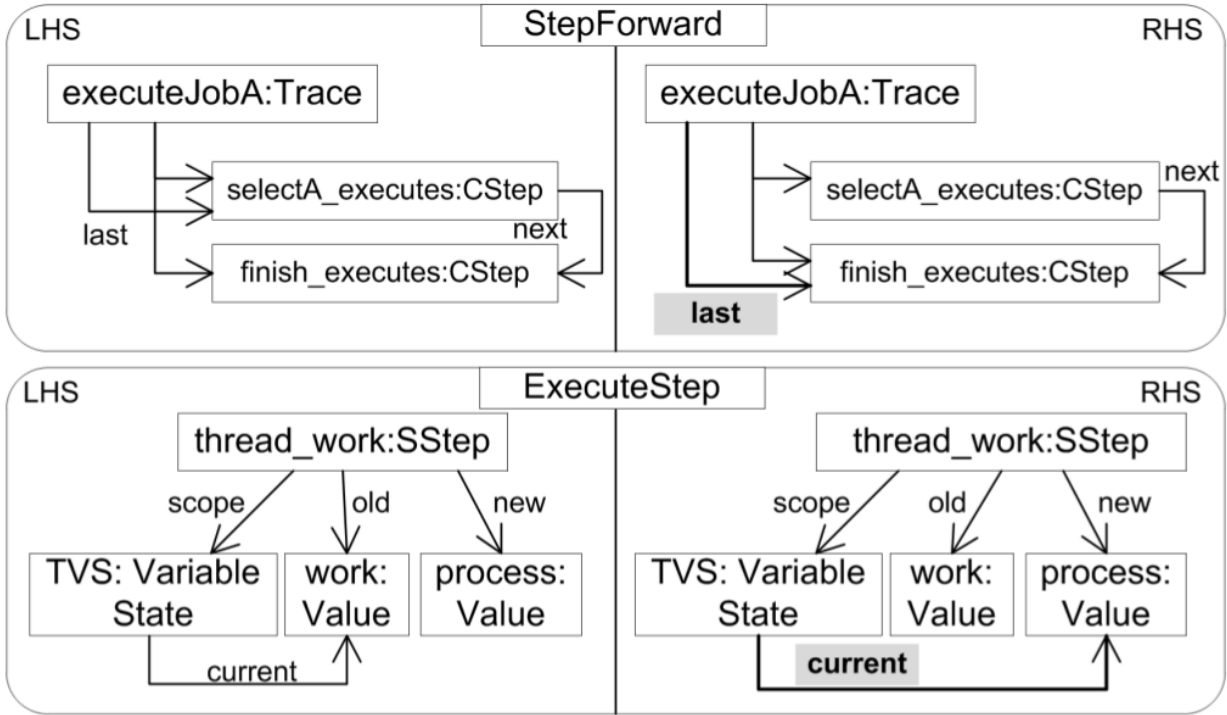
StepForward

LHS

executeJobA:Trace

selectA_executes:CStep

last

next

finish_executes:CStep

RHS

executeJobA:Trace

selectA_executes:CStep

next

finish_executes:CStep

last

ExecuteStep

LHS

thread_work:SStep

scope

old

new

TVS: Variable State

work: Value

process: Value

current

RHS

thread_work:SStep

scope

old

new

TVS: Variable State

work: Value

process: Value

current